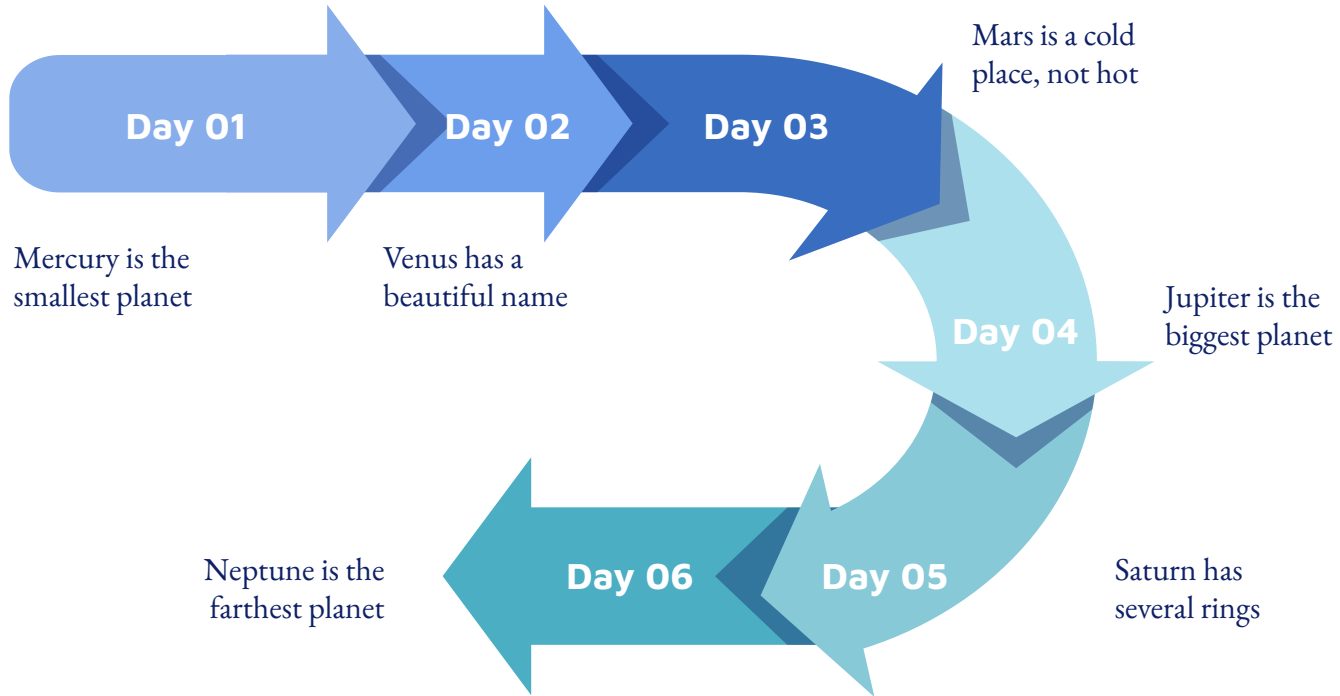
Day 01

Mercury is the smallest planet

Day 02

Venus has a beautiful name

Day 03

Mars is a cold place, not hot

Day 04

Jupiter is the biggest planet

Day 05

Saturn has several rings

Day 06

Neptune is the farthest planet